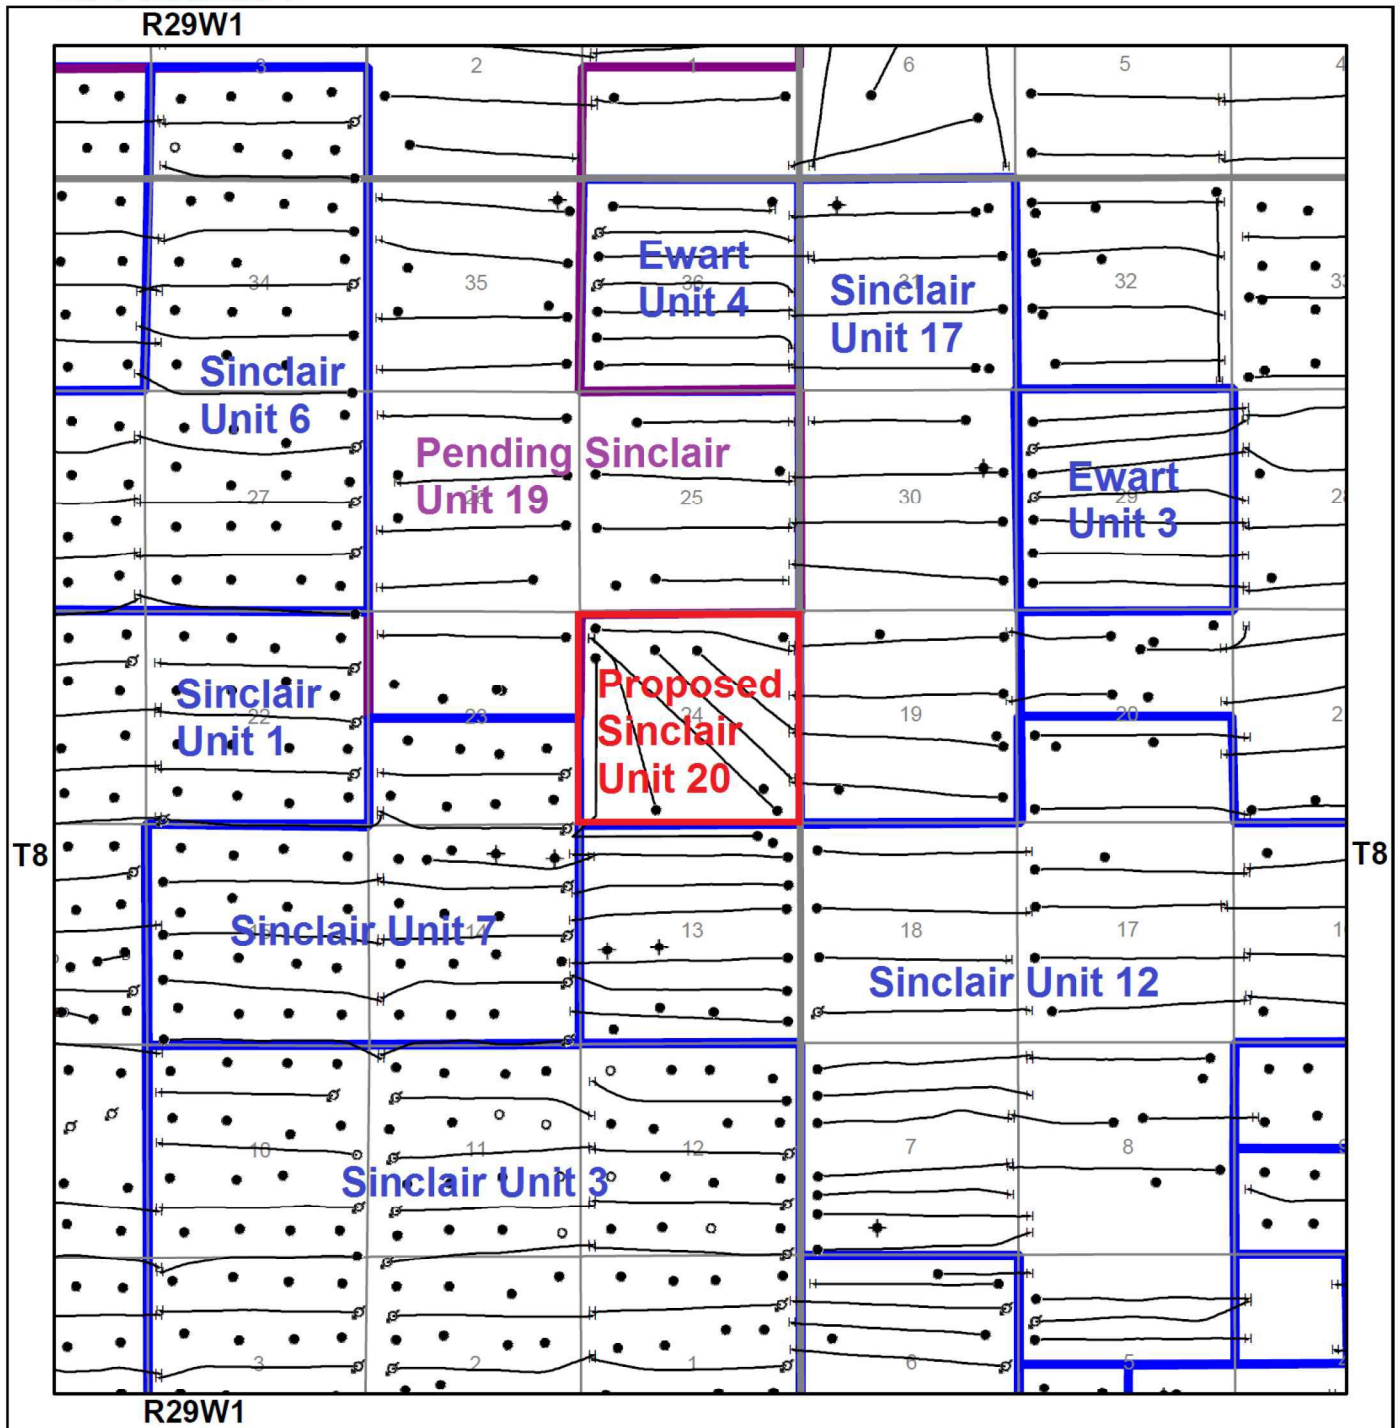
R29W1

3 2 1 6 5 4

34 35 36 31 32 33

Ewart Unit 4

Sinclair Unit 17

Sinclair Unit 6

Pending Sinclair Unit 19

27 26 25 30 29 28

Ewart Unit 3

Sinclair Unit 1

22 23 24 19 20 21

Proposed Sinclair Unit 20

T8

T8

Sinclair Unit 7

15 14 13 18 17 16

Sinclair Unit 12

10 11 12 7 8 9

Sinclair Unit 3

3 2 1 6 5 4

R29W1